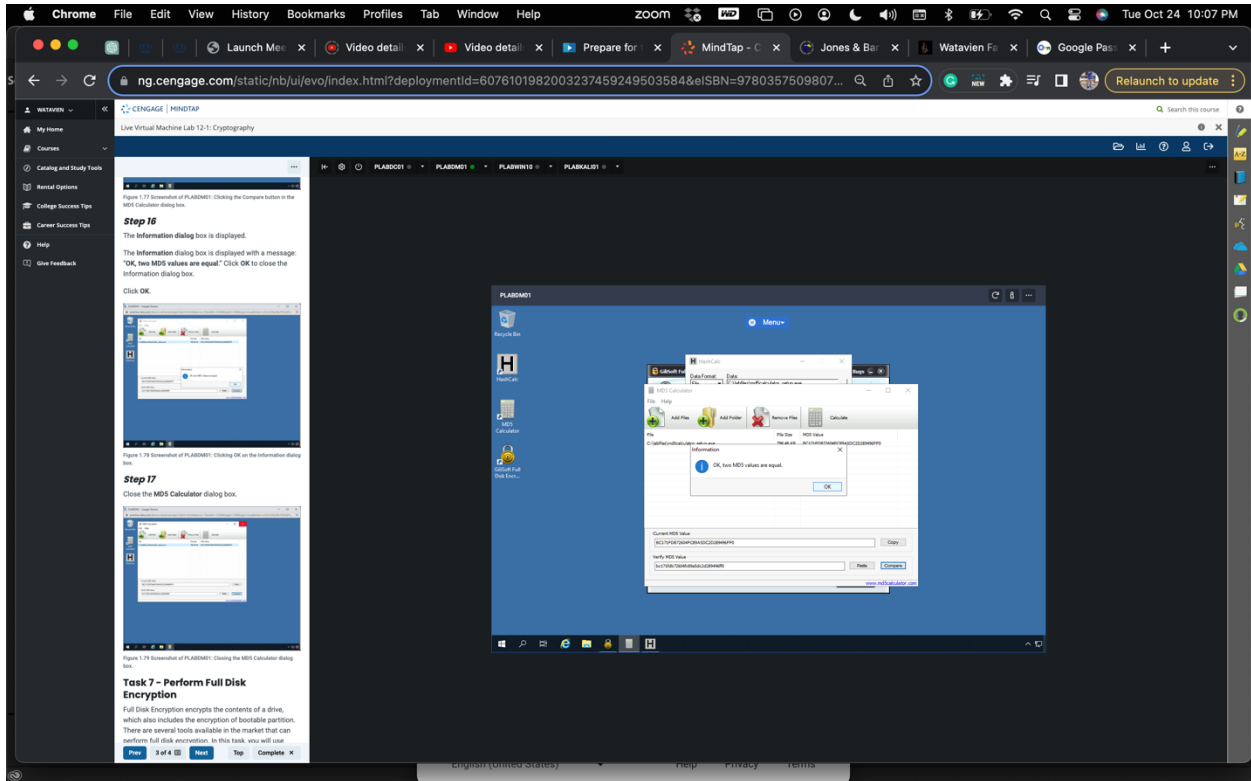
Chrome File Edit View History Bookmarks Profiles Tab Window Help
zoom
Tue Oct 24 10:07 PM

Launch Mee ×
Video detail ×
Video detail ×
Prepare for ×
MindTap - C ×
Jones & Bar ×
Watavien Fa ×
Google Pass ×
+

ng.cengage.com/static/nb/ui/evo/index.html?deploymentId=6076101982003237459249503584&eISBN=9780357509807...
Relaunch to update

WATAVIEN
My Home
Courses
Catalog and Study Tools
Rental Options
College Success Tips
Career Success Tips
Help
Give Feedback

CENGAGE | MINDTAP
Search this course
Live Virtual Machine Lab 12-1: Cryptography

Figure 1.77 Screenshot of PLABDM01: Clicking the Compare button in the MD5 Calculator dialog box.

Step 16

The Information dialog box is displayed.

The Information dialog box is displayed with a message: "OK, two MD5 values are equal." Click OK to close the Information dialog box.

Click OK.

Figure 1.78 Screenshot of PLABDM01: Clicking OK on the Information dialog box.

Step 17

Close the MD5 Calculator dialog box.

Figure 1.79 Screenshot of PLABDM01: Closing the MD5 Calculator dialog box.

Task 7 - Perform Full Disk Encryption

Full Disk Encryption encrypts the contents of a drive, which also includes the encryption of bootable partition. There are several tools available in the market that can perform full disk encryption. In this task, you will use

Prev 3 of 4 Next Top Complete ×

PLABDC01 PLABDM01 PLABWIN10 PLABKALI01

PLABDM01
Menu
Recycle Bin
HashCalc
MD5 Calculator
GiliSoft Full Disk Encr...

HashCalc
Data Format: Data:
MD5 Calculator
File Help
Add Files Add Folder Remove Files Calculate
File File Size MD5 Value
Information
OK, two MD5 values are equal.
OK
Current MD5 Value
Copy
Verify MD5 Value
Paste Compare
www.md5calculator.com

English (United States) Help Privacy Terms